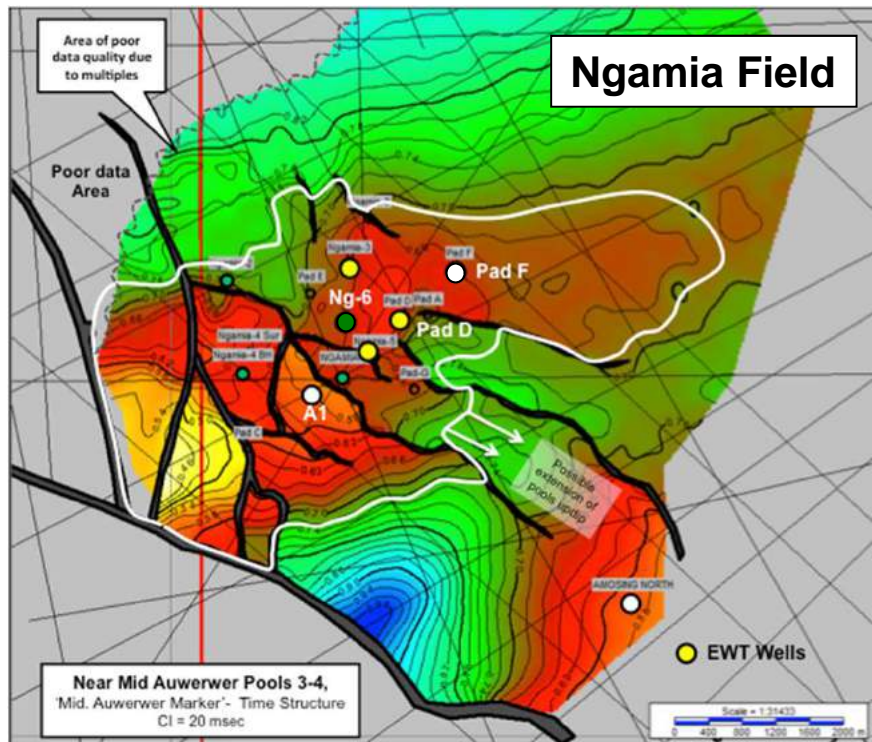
Area of poor data quality due to multiples

Ngamia Field

Poor data Area

Ngamia-3

Pad E

Pad F

Pad F

Ng-6

Pad D

Pad A

Pad D

Ngamia-4 Sur

Ngamia-5

Ngamia-4 Bm

NGAMIA

Pad G

A1

Pad C

Possible extension of pools updip

AMOSING NORTH

EWT Wells

Near Mid Auwerwer Pools 3-4, 'Mid. Auwerwer Marker'- Time Structure CI = 20 msec

Scale = 1:31433

0 400 800 1200 1600 2000 m